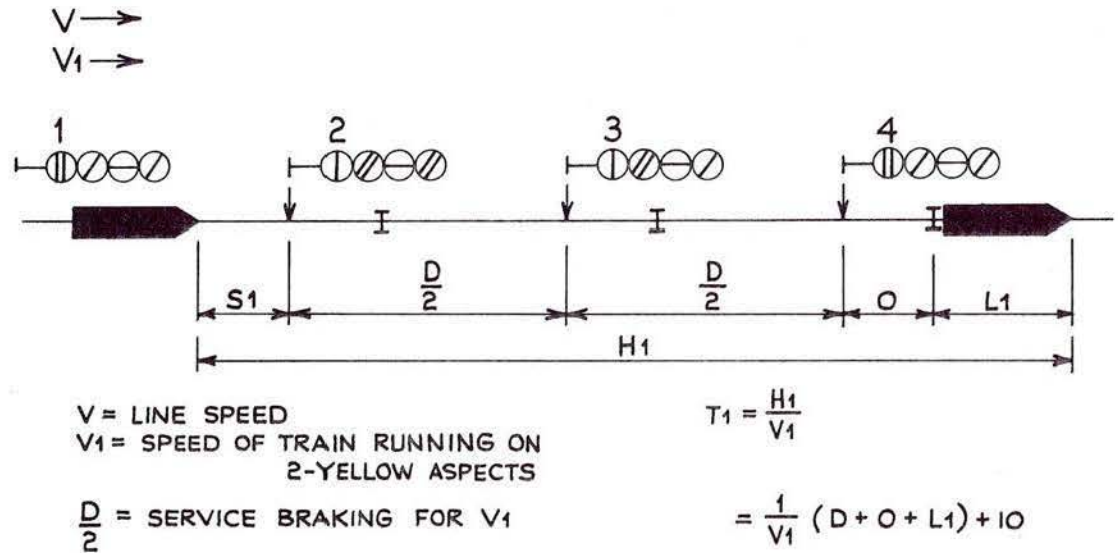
V →
V1 →

1
2
3
4

$\frac{D}{2}$
$\frac{D}{2}$
S1
O
L1
H1

V = LINE SPEED
V1 = SPEED OF TRAIN RUNNING ON 2-YELLOW ASPECTS

$\frac{D}{2}$ = SERVICE BRAKING FOR V1

$T1 = \frac{H1}{V1}$

$= \frac{1}{V1} (D + O + L1) + 10$